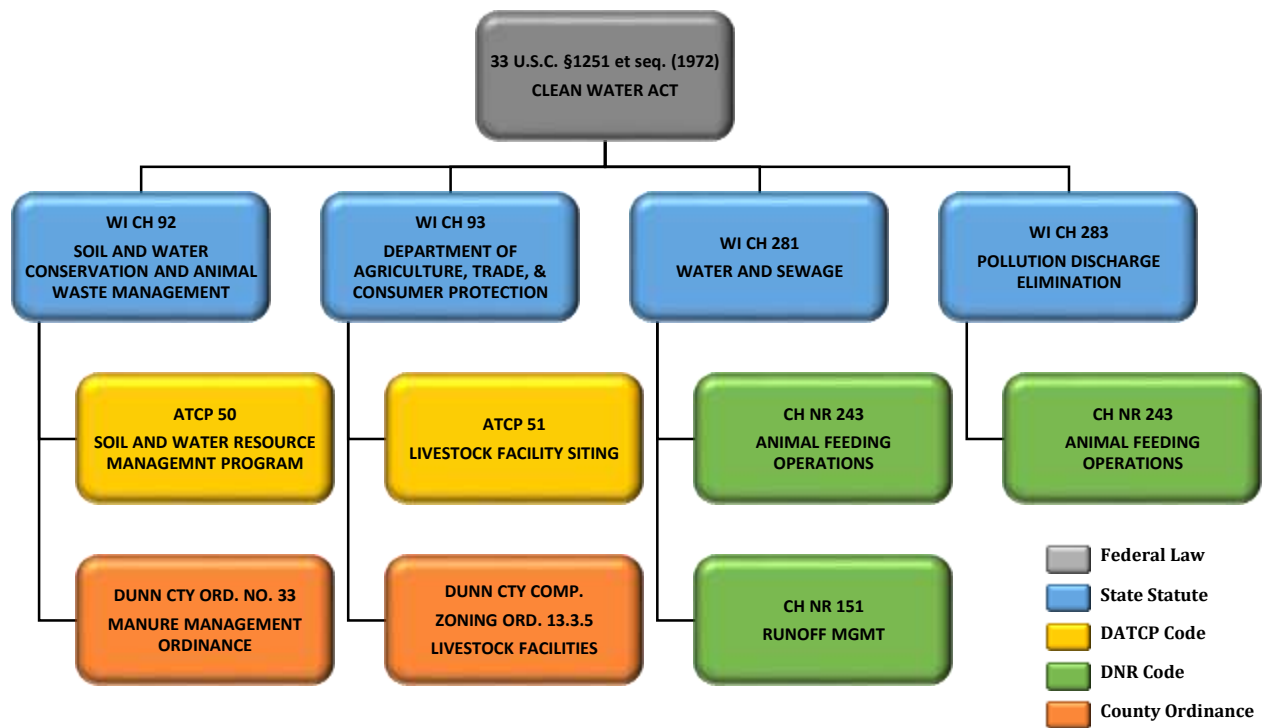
33 U.S.C. §1251 et seq. (1972)
CLEAN WATER ACT

WI CH 92
SOIL AND WATER CONSERVATION AND ANIMAL WASTE MANAGEMENT

ATCP 50
SOIL AND WATER RESOURCE MANAGEMNT PROGRAM

DUNN CTY ORD. NO. 33
MANURE MANAGEMENT ORDINANCE

WI CH 93
DEPARTMENT OF AGRICULTURE, TRADE, & CONSUMER PROTECTION

ATCP 51
LIVESTOCK FACILITY SITING

DUNN CTY COMP. ZONING ORD. 13.3.5
LIVESTOCK FACILITIES

WI CH 281
WATER AND SEWAGE

CH NR 243
ANIMAL FEEDING OPERATIONS

CH NR 151
RUNOFF MGMT

WI CH 283
POLLUTION DISCHARGE ELIMINATION

CH NR 243
ANIMAL FEEDING OPERATIONS

Federal Law
State Statute
DATCP Code
DNR Code
County Ordinance